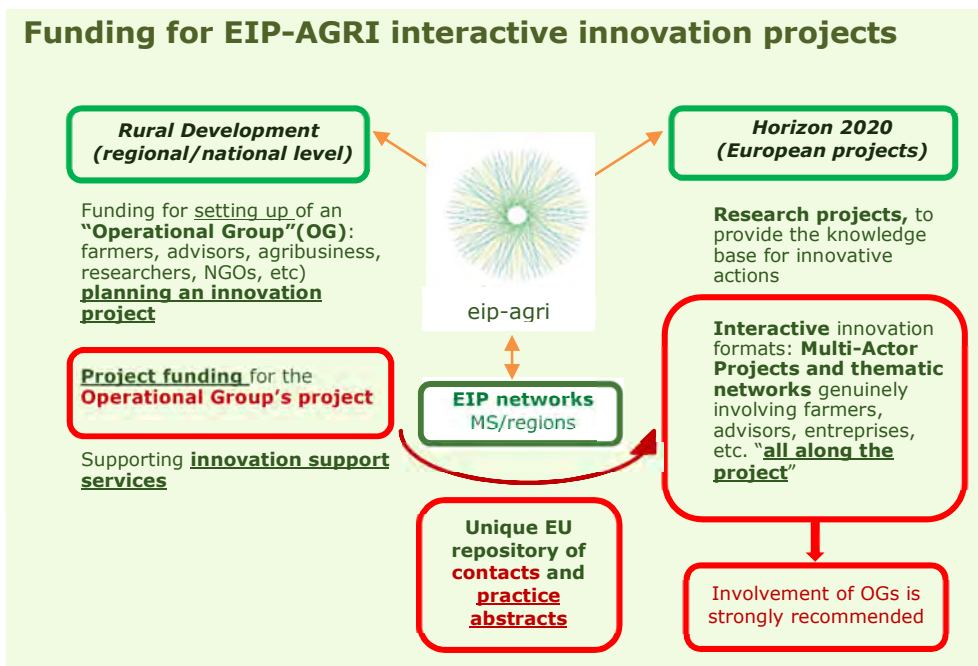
Funding for EIP-AGRI interactive innovation projects

Rural Development (regional/national level)

Funding for setting up of an "Operational Group"(OG): farmers, advisors, agribusiness, researchers, NGOs, etc) planning an innovation project

Project funding for the Operational Group's project

Supporting innovation support services

eip-agri

EIP networks MS/regions

Horizon 2020 (European projects)

Research projects, to provide the knowledge base for innovative actions

Interactive innovation formats: Multi-Actor Projects and thematic networks genuinely involving farmers, advisors, entreprises, etc. "all along the project"

Unique EU repository of contacts and practice abstracts

Involvement of OGs is strongly recommended